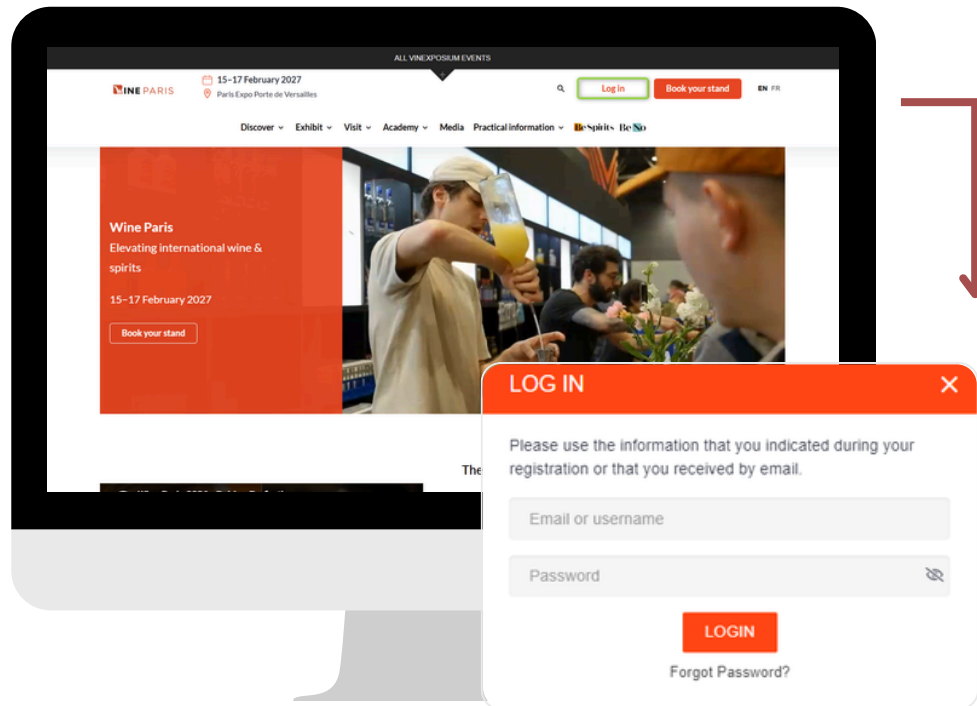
ALL VINEXPOSIUM EVENTS

WINE PARIS

15–17 February 2027
Paris Expo Porte de Versailles

Log in
Book your stand
EN FR

Discover Exhibit Visit Academy Media Practical information BeSpirits BeNo

Wine Paris
Elevating international wine & spirits
15–17 February 2027
Book your stand

The

LOG IN

Please use the information that you indicated during your registration or that you received by email.

Email or username
Password

LOGIN
Forgot Password?